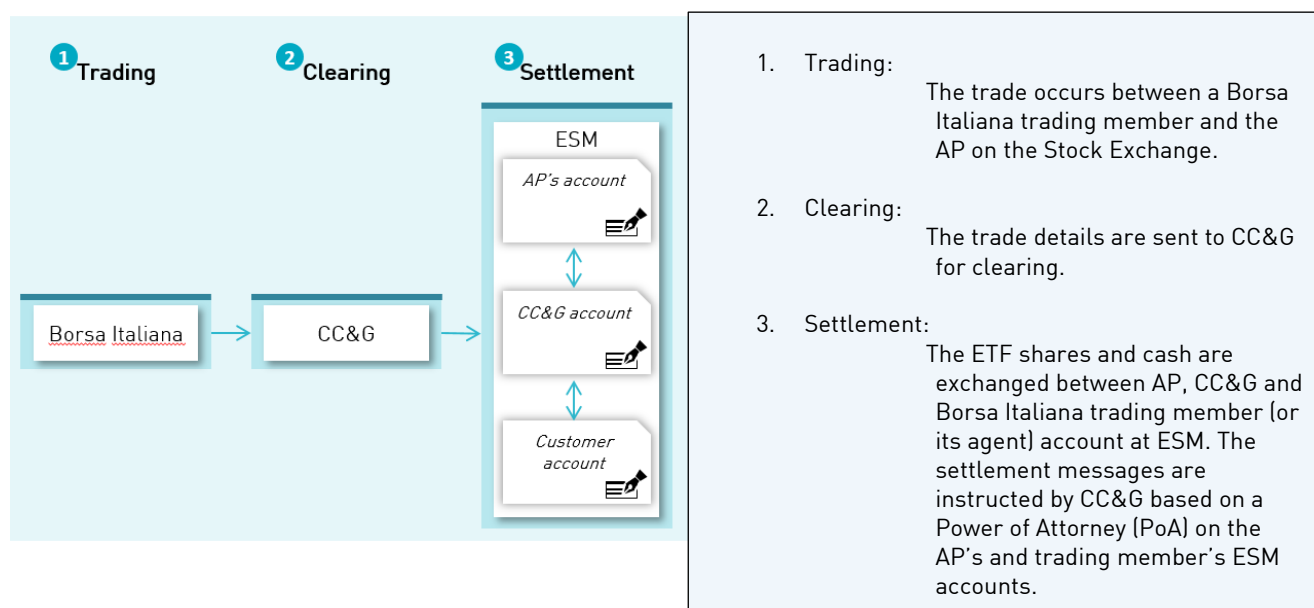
1 Trading

2 Clearing

3 Settlement

ESM

AP's account

CC&G account

Customer account

Borsa Italiana

CC&G

1. Trading:

The trade occurs between a Borsa Italiana trading member and the AP on the Stock Exchange.

2. Clearing:

The trade details are sent to CC&G for clearing.

3. Settlement:

The ETF shares and cash are exchanged between AP, CC&G and Borsa Italiana trading member (or its agent) account at ESM. The settlement messages are instructed by CC&G based on a Power of Attorney (PoA) on the AP's and trading member's ESM accounts.